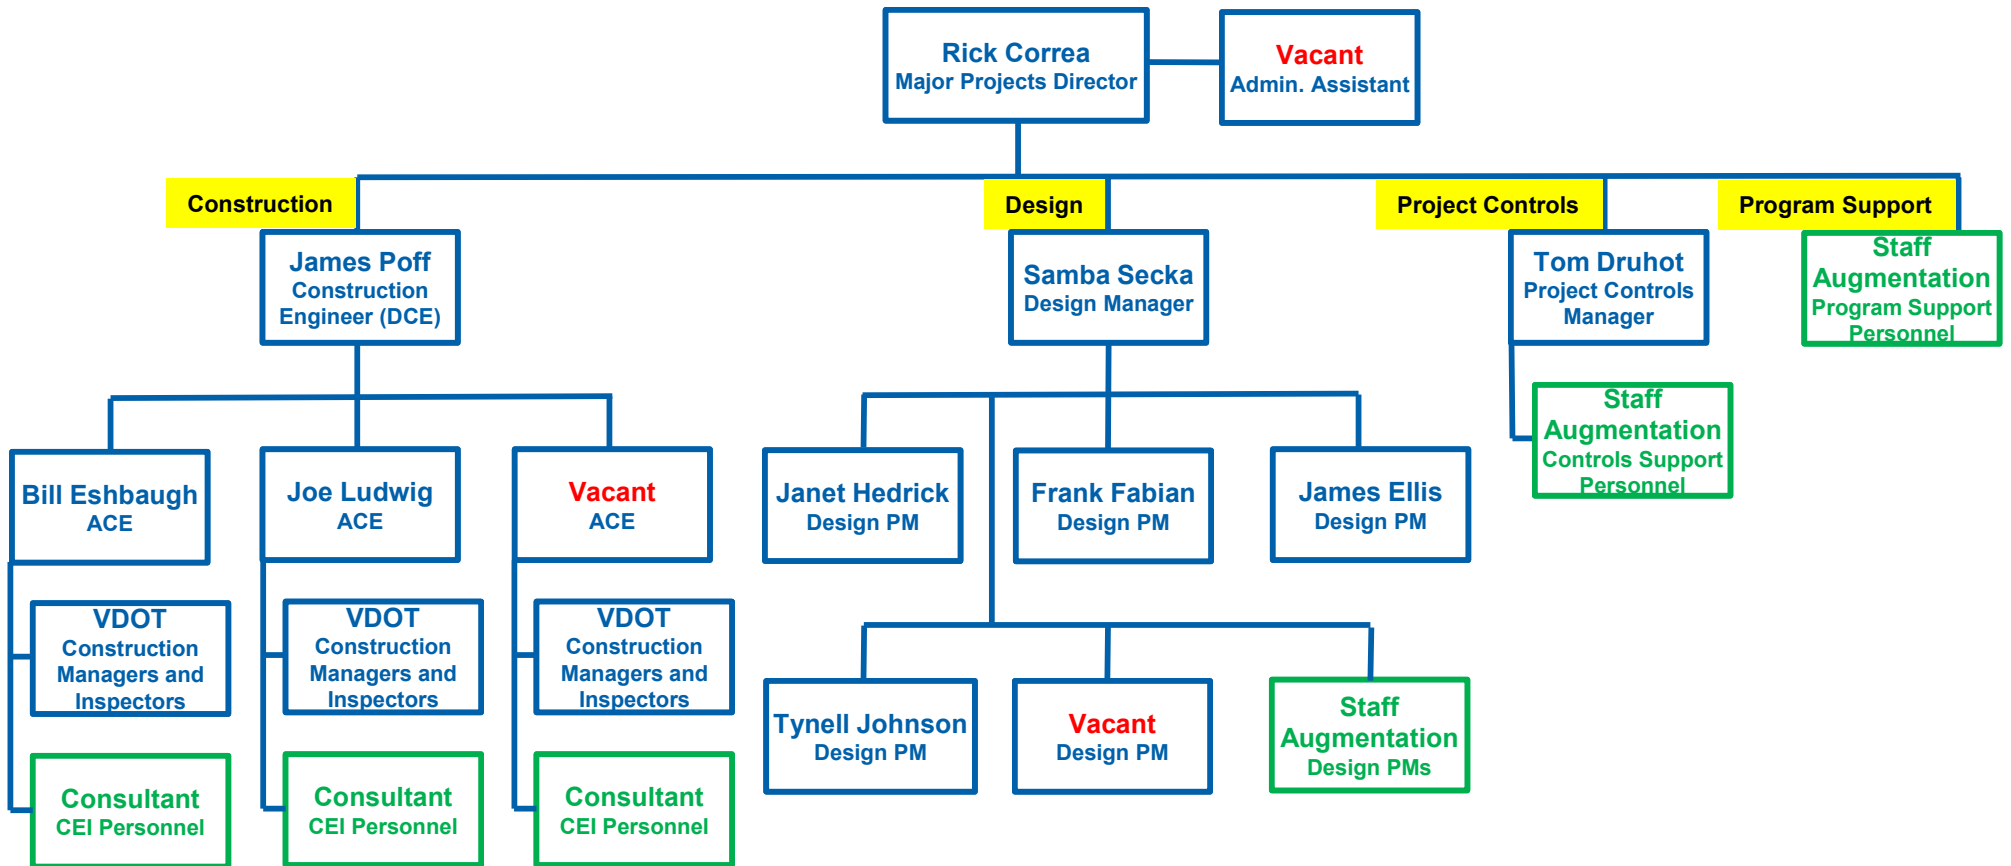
Rick Correa
Major Projects Director

Vacant
Admin. Assistant

Construction

Design

Project Controls

Program Support

James Poff
Construction Engineer (DCE)

Samba Secka
Design Manager

Tom Druhot
Project Controls Manager

Staff Augmentation
Program Support Personnel

Staff Augmentation
Controls Support Personnel

Bill Eshbaugh
ACE

Joe Ludwig
ACE

Vacant
ACE

Janet Hedrick
Design PM

Frank Fabian
Design PM

James Ellis
Design PM

VDOT
Construction Managers and Inspectors

VDOT
Construction Managers and Inspectors

VDOT
Construction Managers and Inspectors

Tynell Johnson
Design PM

Vacant
Design PM

Staff Augmentation
Design PMs

Consultant
CEI Personnel

Consultant
CEI Personnel

Consultant
CEI Personnel